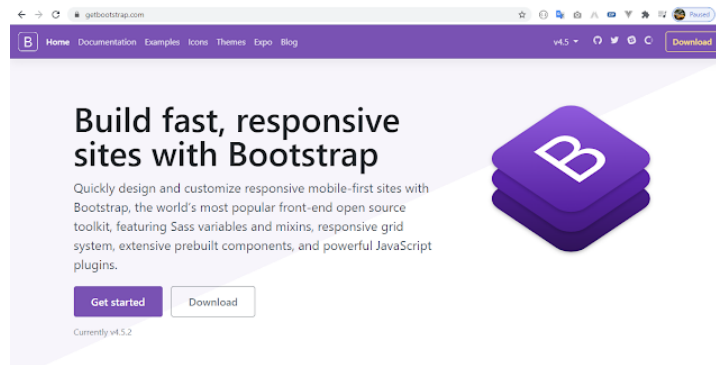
getbootstrap.com

Paused

B Home Documentation Examples Icons Themes Expo Blog

v4.5

Download

Build fast, responsive sites with Bootstrap

Quickly design and customize responsive mobile-first sites with Bootstrap, the world's most popular front-end open source toolkit, featuring Sass variables and mixins, responsive grid system, extensive prebuilt components, and powerful JavaScript plugins.

Get started

Download

Currently v4.5.2

B